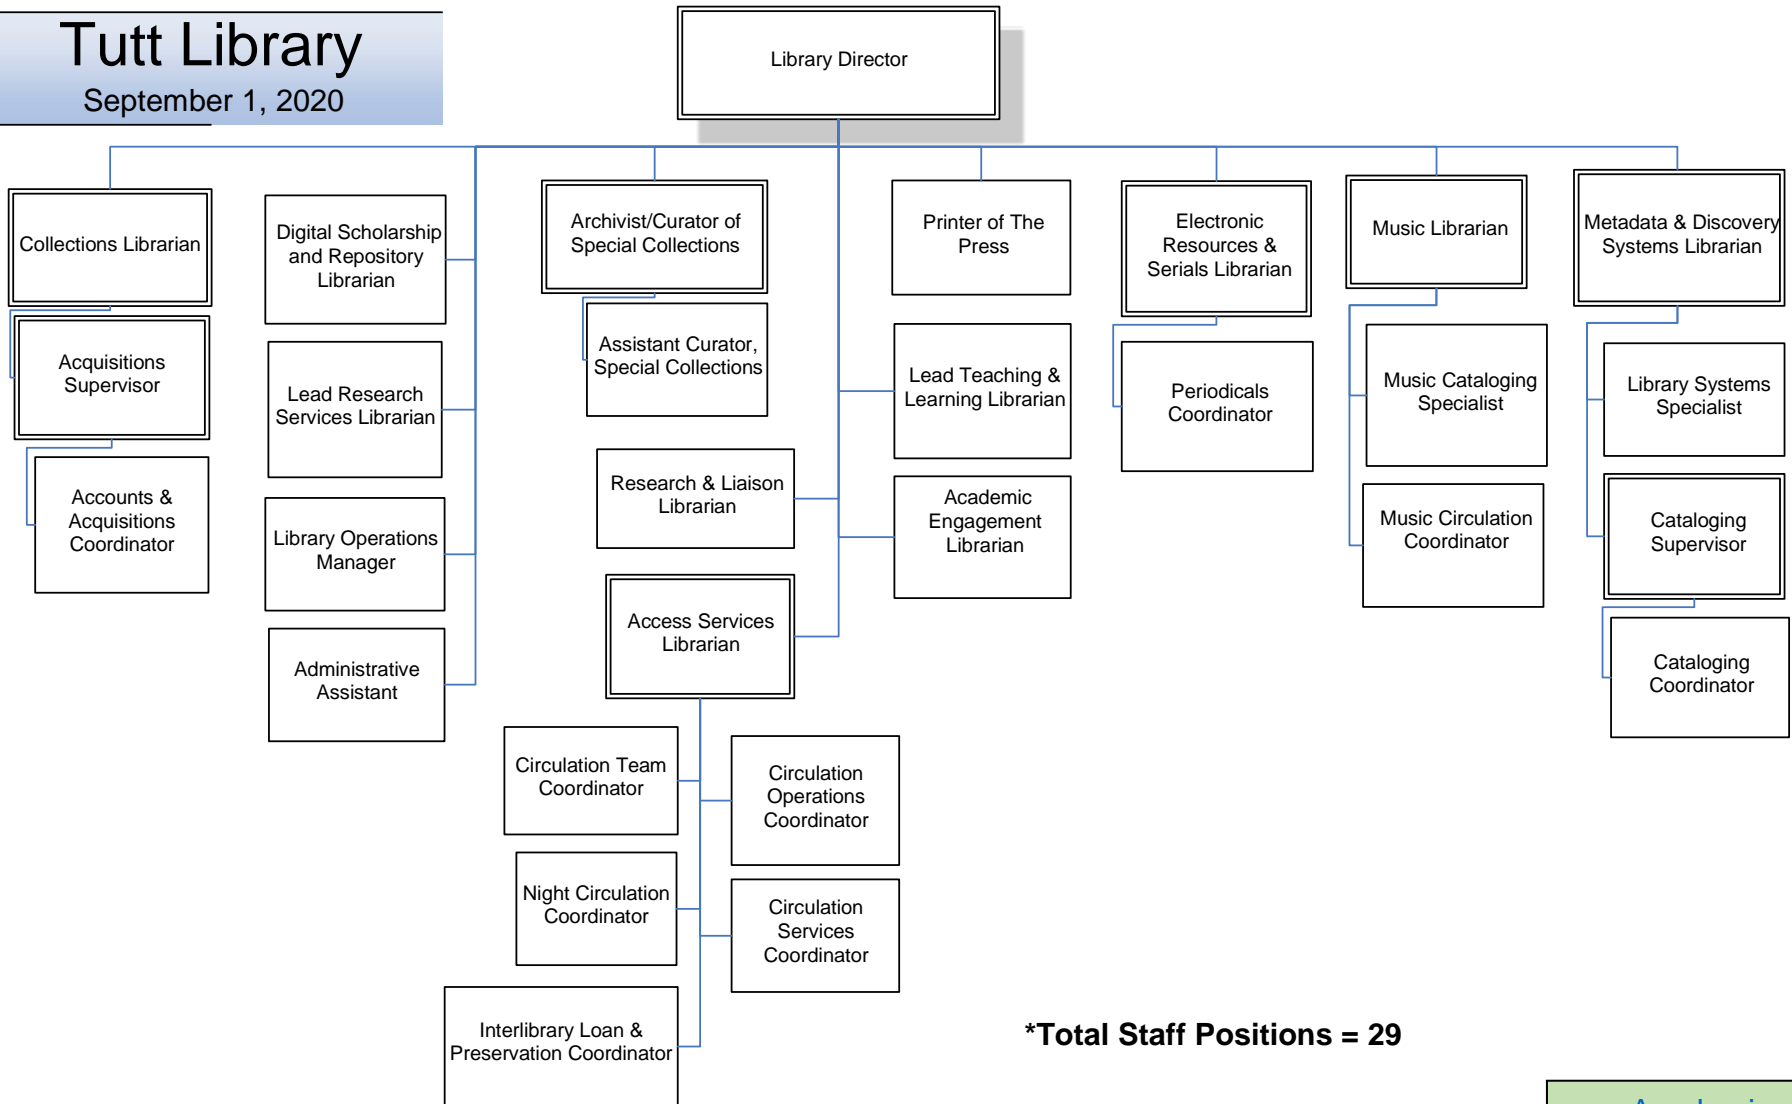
Tutt Library
September 1, 2020

Library Director

Collections Librarian

Acquisitions Supervisor

Accounts & Acquisitions Coordinator

Digital Scholarship and Repository Librarian

Lead Research Services Librarian

Library Operations Manager

Administrative Assistant

Archivist/Curator of Special Collections

Assistant Curator, Special Collections

Research & Liaison Librarian

Access Services Librarian

Circulation Team Coordinator

Circulation Operations Coordinator

Night Circulation Coordinator

Circulation Services Coordinator

Interlibrary Loan & Preservation Coordinator

Printer of The Press

Lead Teaching & Learning Librarian

Academic Engagement Librarian

Electronic Resources & Serials Librarian

Periodicals Coordinator

Music Librarian

Music Cataloging Specialist

Music Circulation Coordinator

Metadata & Discovery Systems Librarian

Library Systems Specialist

Cataloging Supervisor

Cataloging Coordinator

*Total Staff Positions = 29

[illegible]